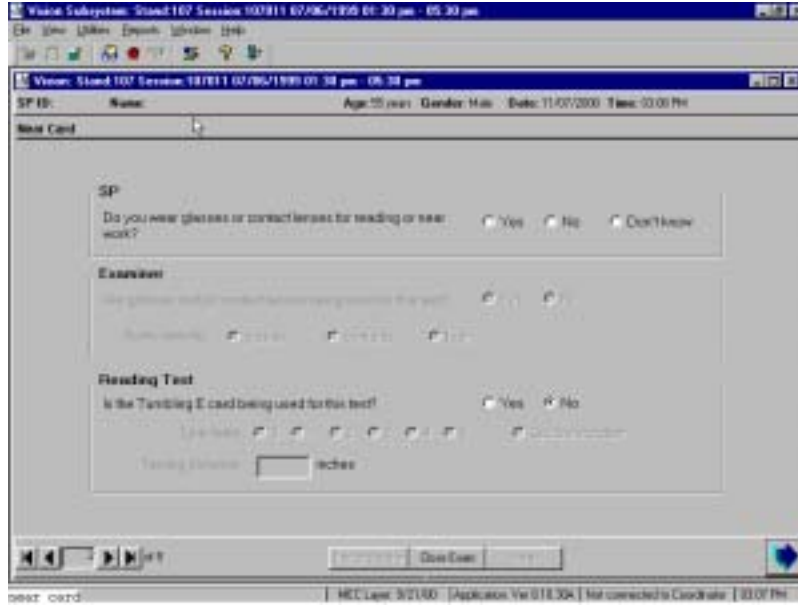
Vision Subsystem: Stand 107 Session 107811 07/06/1999 01:30 pm - 05:30 pm

File View Utilities Reports Window Help

Vision: Stand 107 Session 107811 07/06/1999 01:30 pm - 05:30 pm

SP ID: Name: Age: 55 years Gender: Male Date: 11/07/2000 Time: 03:00 PM

Near Card

SP

Do you wear glasses or contact lenses for reading or near work?

Yes No Don't know

Examiner

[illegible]

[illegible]

Reading Test

Is the Tumbling E card being used for this test?

Yes No

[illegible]

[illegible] inches

of 9

Close Exam

near card

MEC Layer: 9/21/00 Application Ver 0.18.304 Not connected to Coordinator 03:07 PM